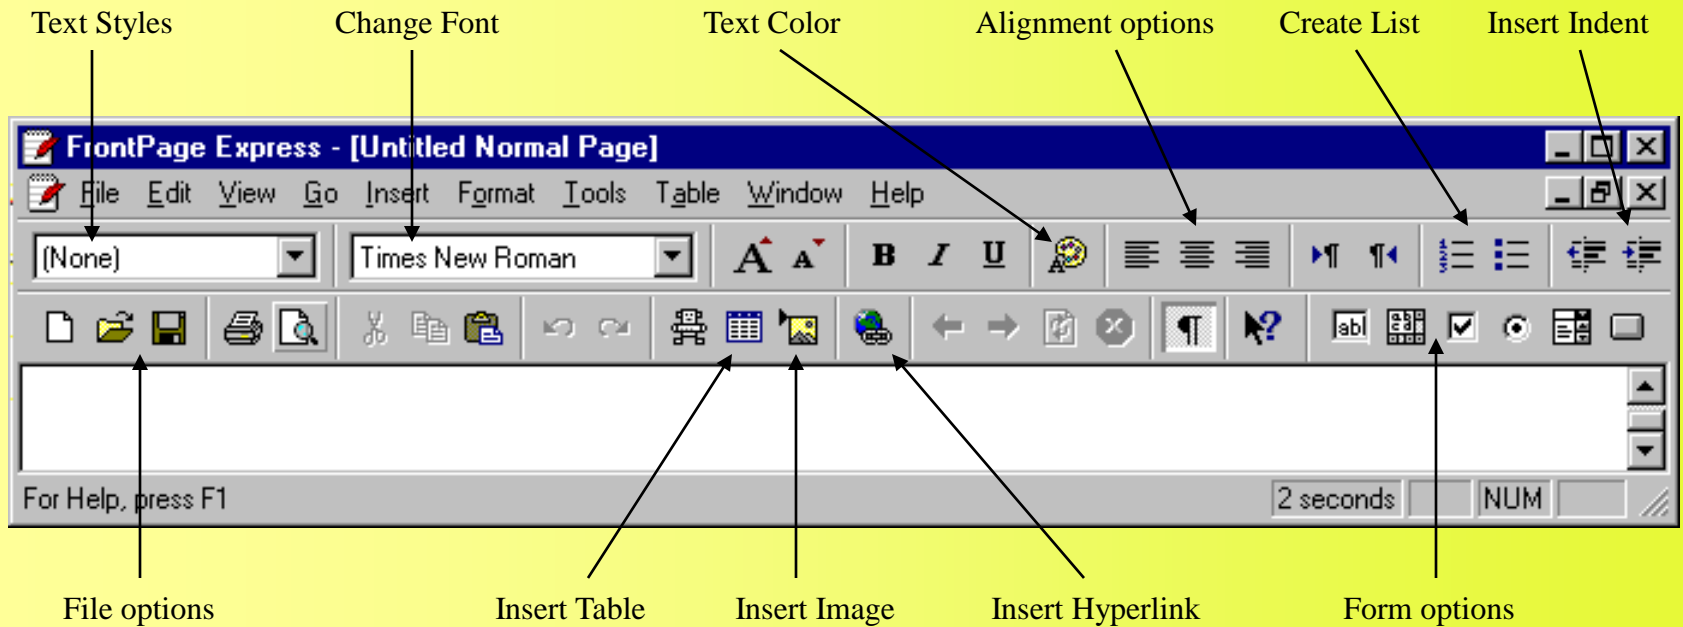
Text Styles
Change Font
Text Color
Alignment options
Create List
Insert Indent

FrontPage Express - [Untitled Normal Page]

File Edit View Go Insert Format Tools Table Window Help

(None)
Times New Roman

abl

For Help, press F1
2 seconds
NUM

File options
Insert Table
Insert Image
Insert Hyperlink
Form options